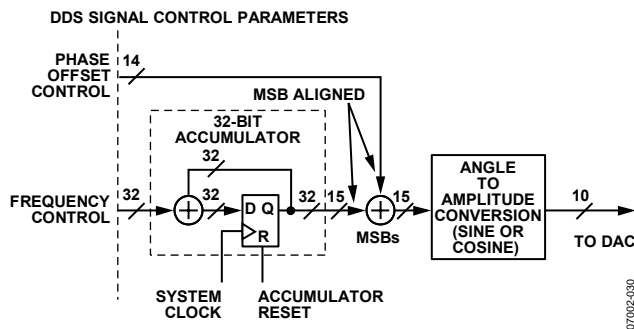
DDS SIGNAL CONTROL PARAMETERS

PHASE OFFSET CONTROL

14

MSB ALIGNED

32-BIT ACCUMULATOR

32

FREQUENCY CONTROL

32

32

D Q

R

32

15

15

MSBs

ANGLE TO AMPLITUDE CONVERSION (SINE OR COSINE)

10

TO DAC

SYSTEM CLOCK

ACCUMULATOR RESET

07002-030